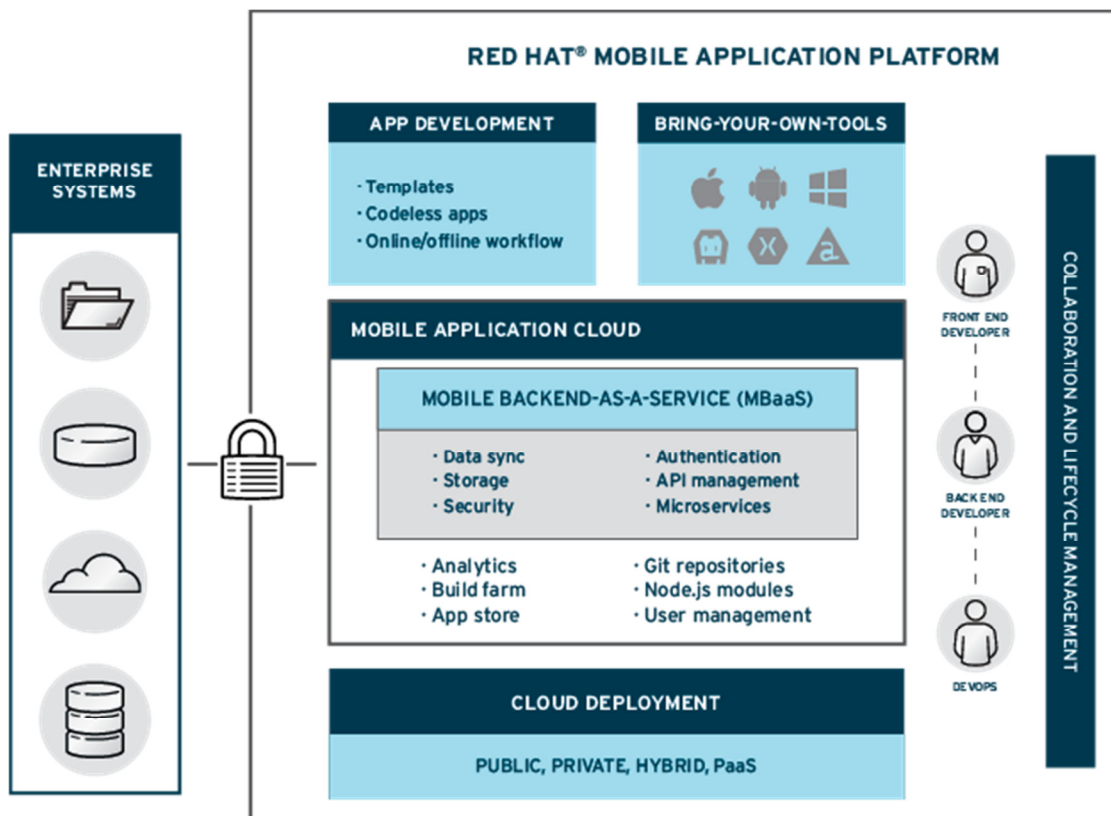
RED HAT® MOBILE APPLICATION PLATFORM

ENTERPRISE SYSTEMS

APP DEVELOPMENT

· Templates
· Codeless apps
· Online/offline workflow

BRING-YOUR-OWN-TOOLS

MOBILE APPLICATION CLOUD

MOBILE BACKEND-AS-A-SERVICE (MBaaS)

· Data sync
· Storage
· Security

· Authentication
· API management
· Microservices

· Analytics
· Build farm
· App store

· Git repositories
· Node.js modules
· User management

CLOUD DEPLOYMENT

PUBLIC, PRIVATE, HYBRID, PaaS

FRONT END DEVELOPER

BACK END DEVELOPER

DEVOPS

COLLABORATION AND LIFECYCLE MANAGEMENT